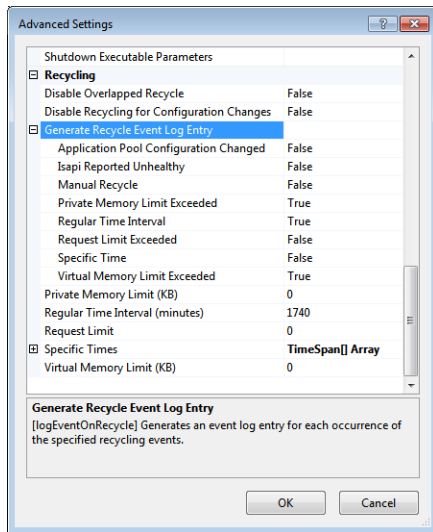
Advanced Settings

?

| | |
|---|---|
| Shutdown Executable Parameters | |
| ⊟ Recycling | |
| Disable Overlapped Recycle | False |
| Disable Recycling for Configuration Changes | False |
| ⊟ Generate Recycle Event Log Entry | |
| Application Pool Configuration Changed | False |
| Isapi Reported Unhealthy | False |
| Manual Recycle | False |
| Private Memory Limit Exceeded | True |
| Regular Time Interval | True |
| Request Limit Exceeded | False |
| Specific Time | False |
| Virtual Memory Limit Exceeded | True |
| Private Memory Limit (KB) | 0 |
| Regular Time Interval (minutes) | 1740 |
| Request Limit | 0 |
| ⊞ Specific Times | TimeSpan[] Array |
| Virtual Memory Limit (KB) | 0 |

Generate Recycle Event Log Entry
[logEventOnRecycle] Generates an event log entry for each occurrence of the specified recycling events.

OK Cancel